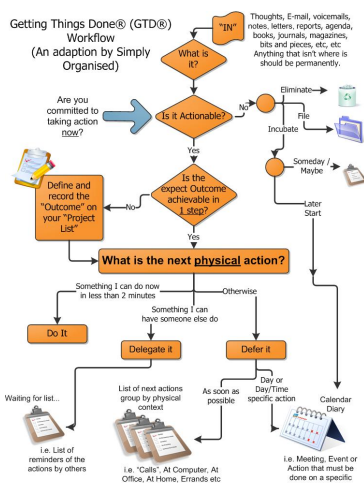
Getting Things Done® (GTD®) Workflow
(An adaption by Simply Organised)

"IN"

Thoughts, E-mail, voicemails, notes, letters, reports, agenda, books, journals, magazines, bits and pieces, etc, etc
Anything that isn't where is should be permanently.

What is it?

Are you committed to taking action now?

Is it Actionable?

No

Eliminate

File

Incubate

Someday / Maybe

Later Start

Yes

Define and record the "Outcome" on your "Project List"

No

Is the expect Outcome achievable in 1 step?

Yes

What is the next physical action?

Something I can do now in less than 2 minutes

Something I can have someone else do

Otherwise

Do It

Delegate it

Defer it

Waiting for list...

i.e. List of reminders of the actions by others

List of next actions group by physical context

i.e. "Calls". At Computer, At Office, At Home, Errands etc

As soon as possible

Day or Day/Time specific action

Calendar Diary

i.e. Meeting, Event or Action that must be done on a specific